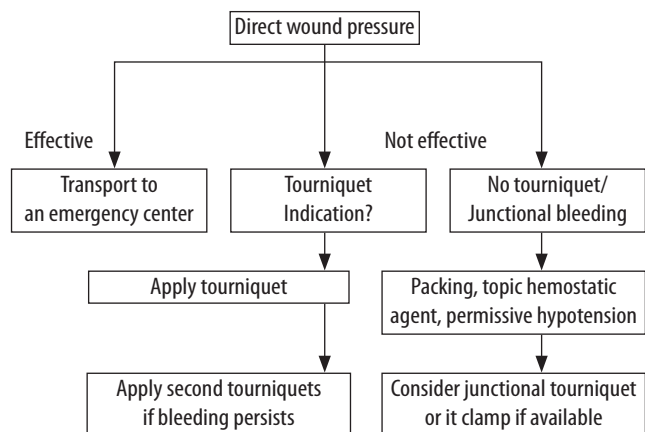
Direct wound pressure

Effective

Not effective

Transport to an emergency center

Tourniquet Indication?

No tourniquet/ Junctional bleeding

Apply tourniquet

Packing, topic hemostatic agent, permissive hypotension

Apply second tourniquets if bleeding persists

Consider junctional tourniquet or it clamp if available